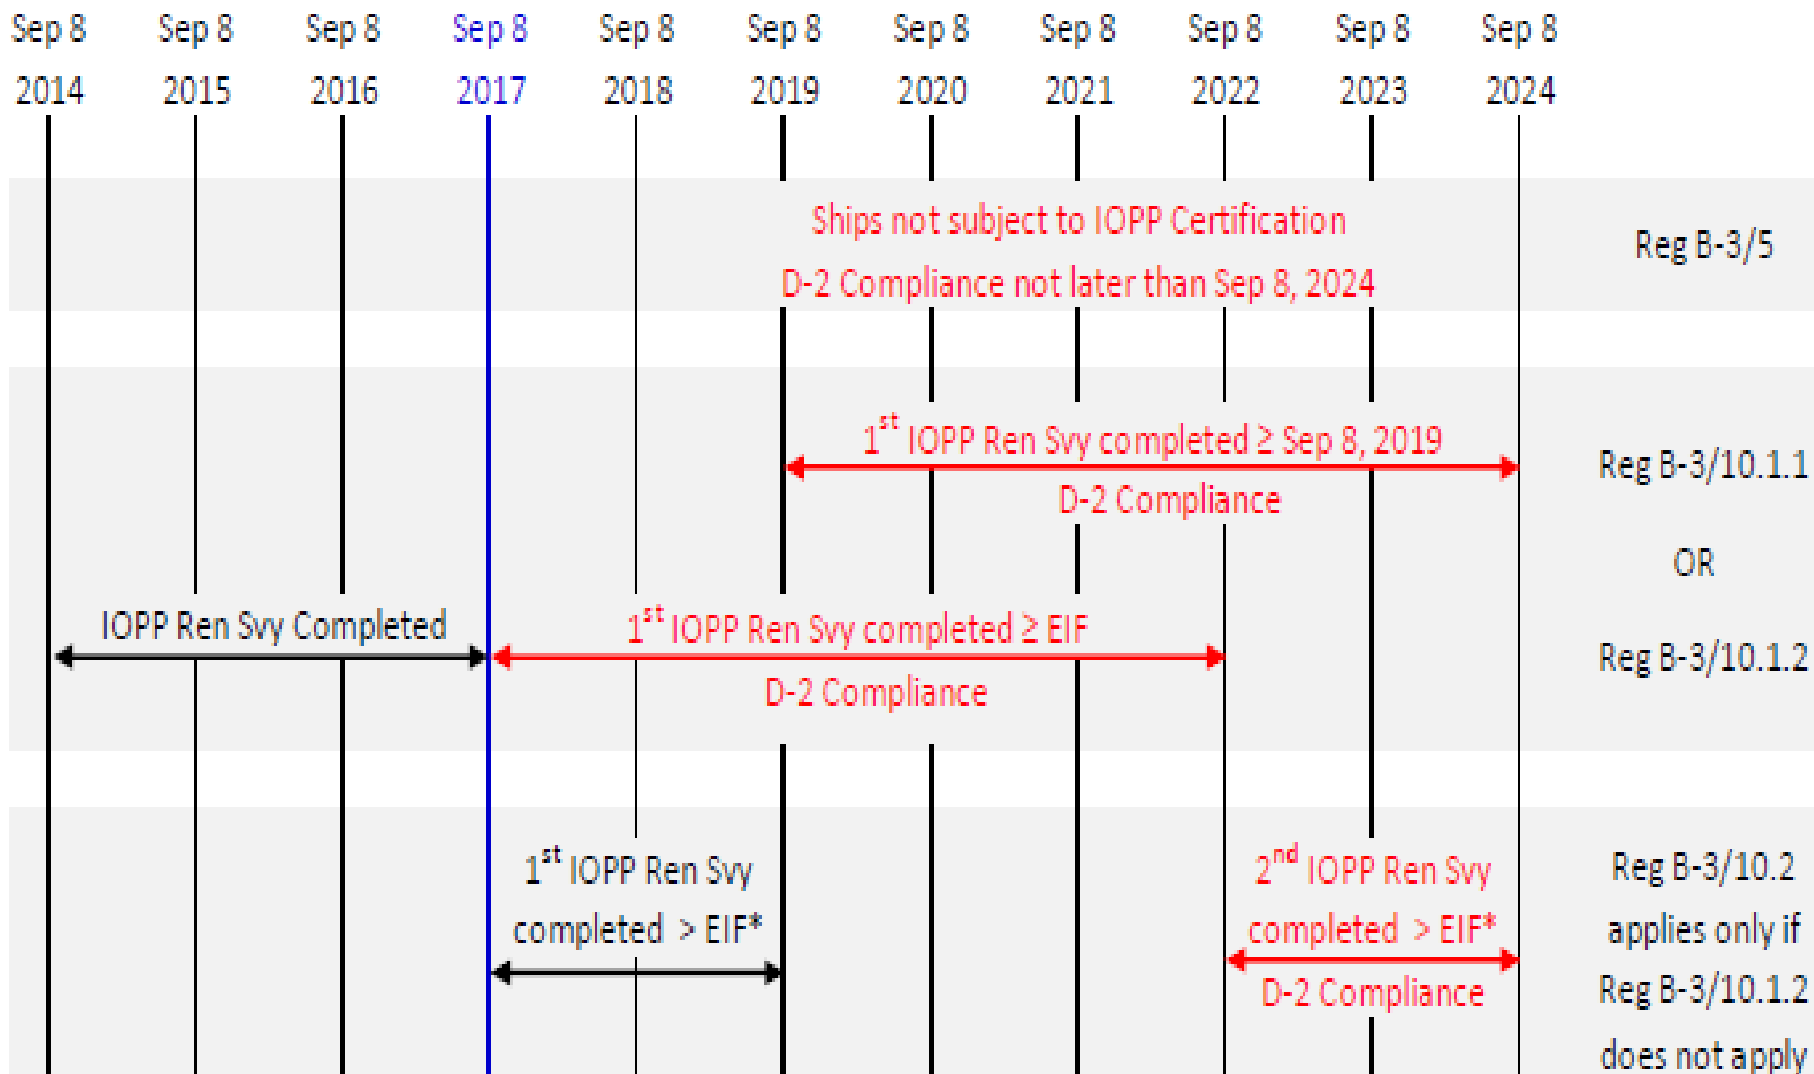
Sep 8 2014
Sep 8 2015
Sep 8 2016
Sep 8 2017
Sep 8 2018
Sep 8 2019
Sep 8 2020
Sep 8 2021
Sep 8 2022
Sep 8 2023
Sep 8 2024

Ships not subject to IOPP Certification
D-2 Compliance not later than Sep 8, 2024

Reg B-3/5

$1^{st}$ IOPP Ren Svy completed ≥ Sep 8, 2019
D-2 Compliance

Reg B-3/10.1.1

OR

IOPP Ren Svy Completed

$1^{st}$ IOPP Ren Svy completed ≥ EIF
D-2 Compliance

Reg B-3/10.1.2

$1^{st}$ IOPP Ren Svy completed > EIF*

$2^{nd}$ IOPP Ren Svy completed > EIF*
D-2 Compliance

Reg B-3/10.2 applies only if Reg B-3/10.1.2 does not apply